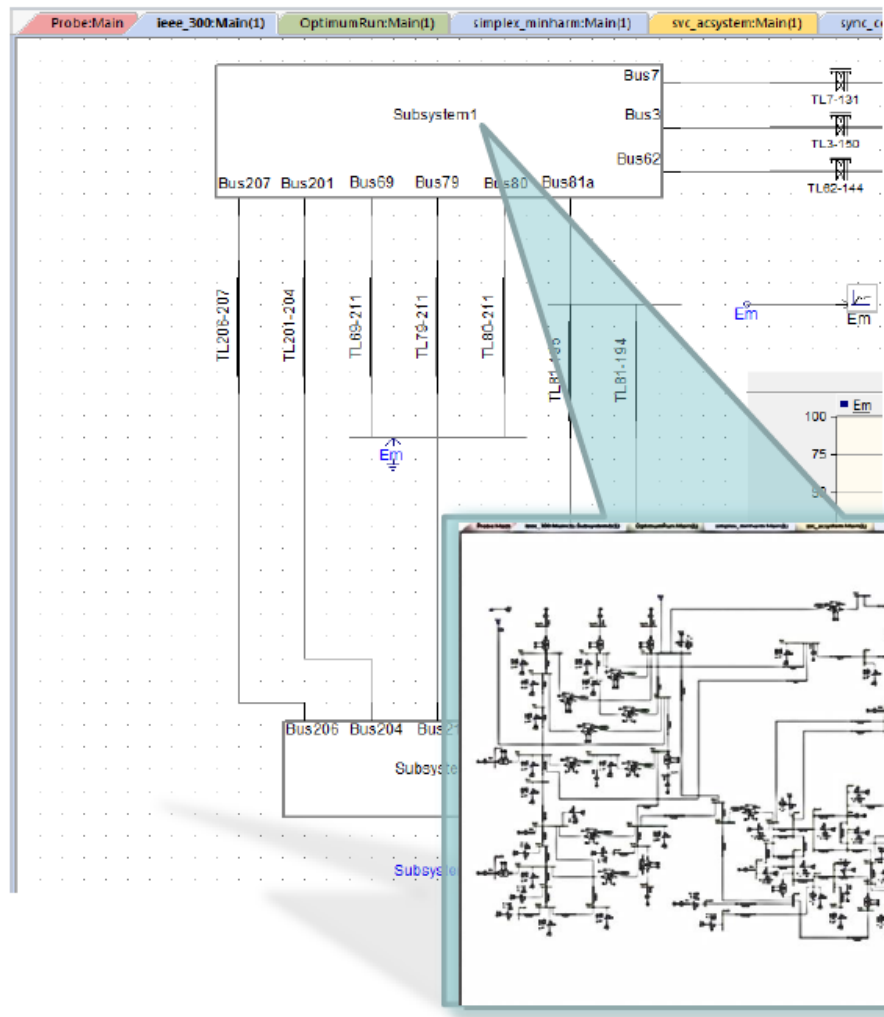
Probe:Main | ieee_300:Main(1) | OptimumRun:Main(1) | simplex_minharm:Main(1) | svc_acsystem:Main(1) | sync_c

Subsystem1

Bus7
Bus3
Bus62

TL7-131
TL3-150
TL62-144

Bus207 Bus201 Bus69 Bus79 Bus80 Bus81a

TL206-207
TL201-204
TL69-211
TL79-211
TL80-211
TL81-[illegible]
TL81-194

Em
Em
Em

Em
100
75
50

Bus206 Bus204 Bus2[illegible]

Subsyste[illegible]

Subsyste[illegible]

Probe:Main | ieee_300:Main(1):Subsystem1(1) | OptimumRun:Main(1) | simplex_minharm:Main(1) | svc_acsystem:Main(1)